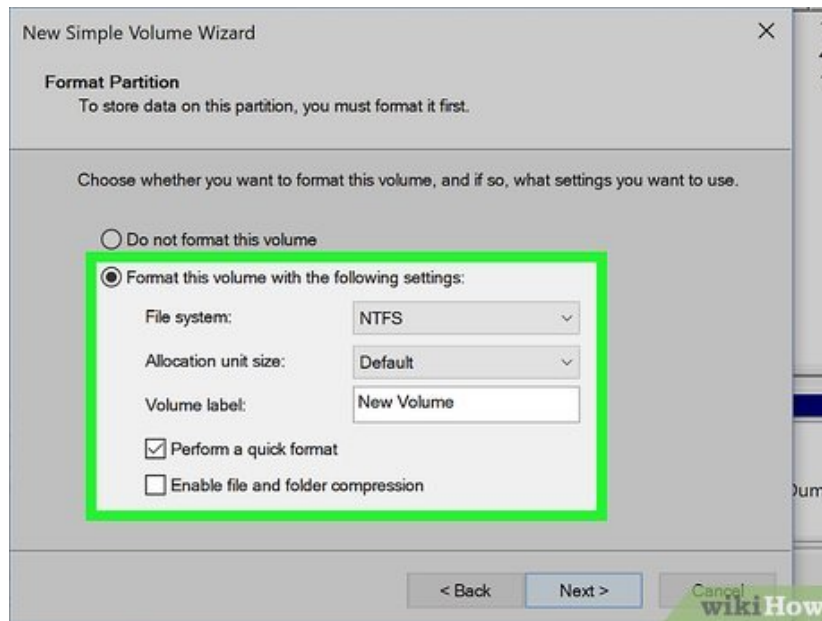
New Simple Volume Wizard

Format Partition
To store data on this partition, you must format it first.

Choose whether you want to format this volume, and if so, what settings you want to use.

Do not format this volume

Format this volume with the following settings:

File system: NTFS

Allocation unit size: Default

Volume label: New Volume

Perform a quick format

Enable file and folder compression

< Back Next > Cancel

wikiHow